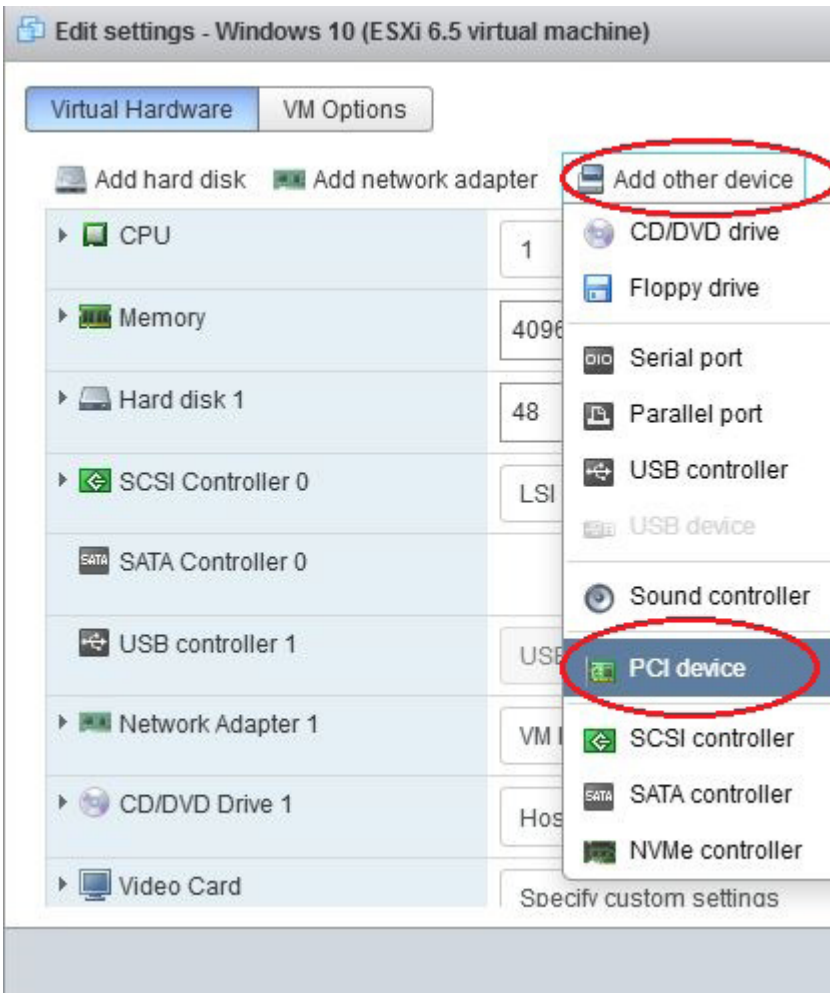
Edit settings - Windows 10 (ESXi 6.5 virtual machine)

Virtual Hardware | VM Options

Add hard disk  Add network adapter  Add other device

CPU  1
Memory  4096
Hard disk 1  48
SCSI Controller 0  LSI
SATA SATA Controller 0
USB controller 1  USB
Network Adapter 1  VM
CD/DVD Drive 1  Hos
Video Card  Specify custom settings

CD/DVD drive
Floppy drive
Serial port
Parallel port
USB controller
USB device
Sound controller
PCI device
SCSI controller
SATA SATA controller
NVMe controller